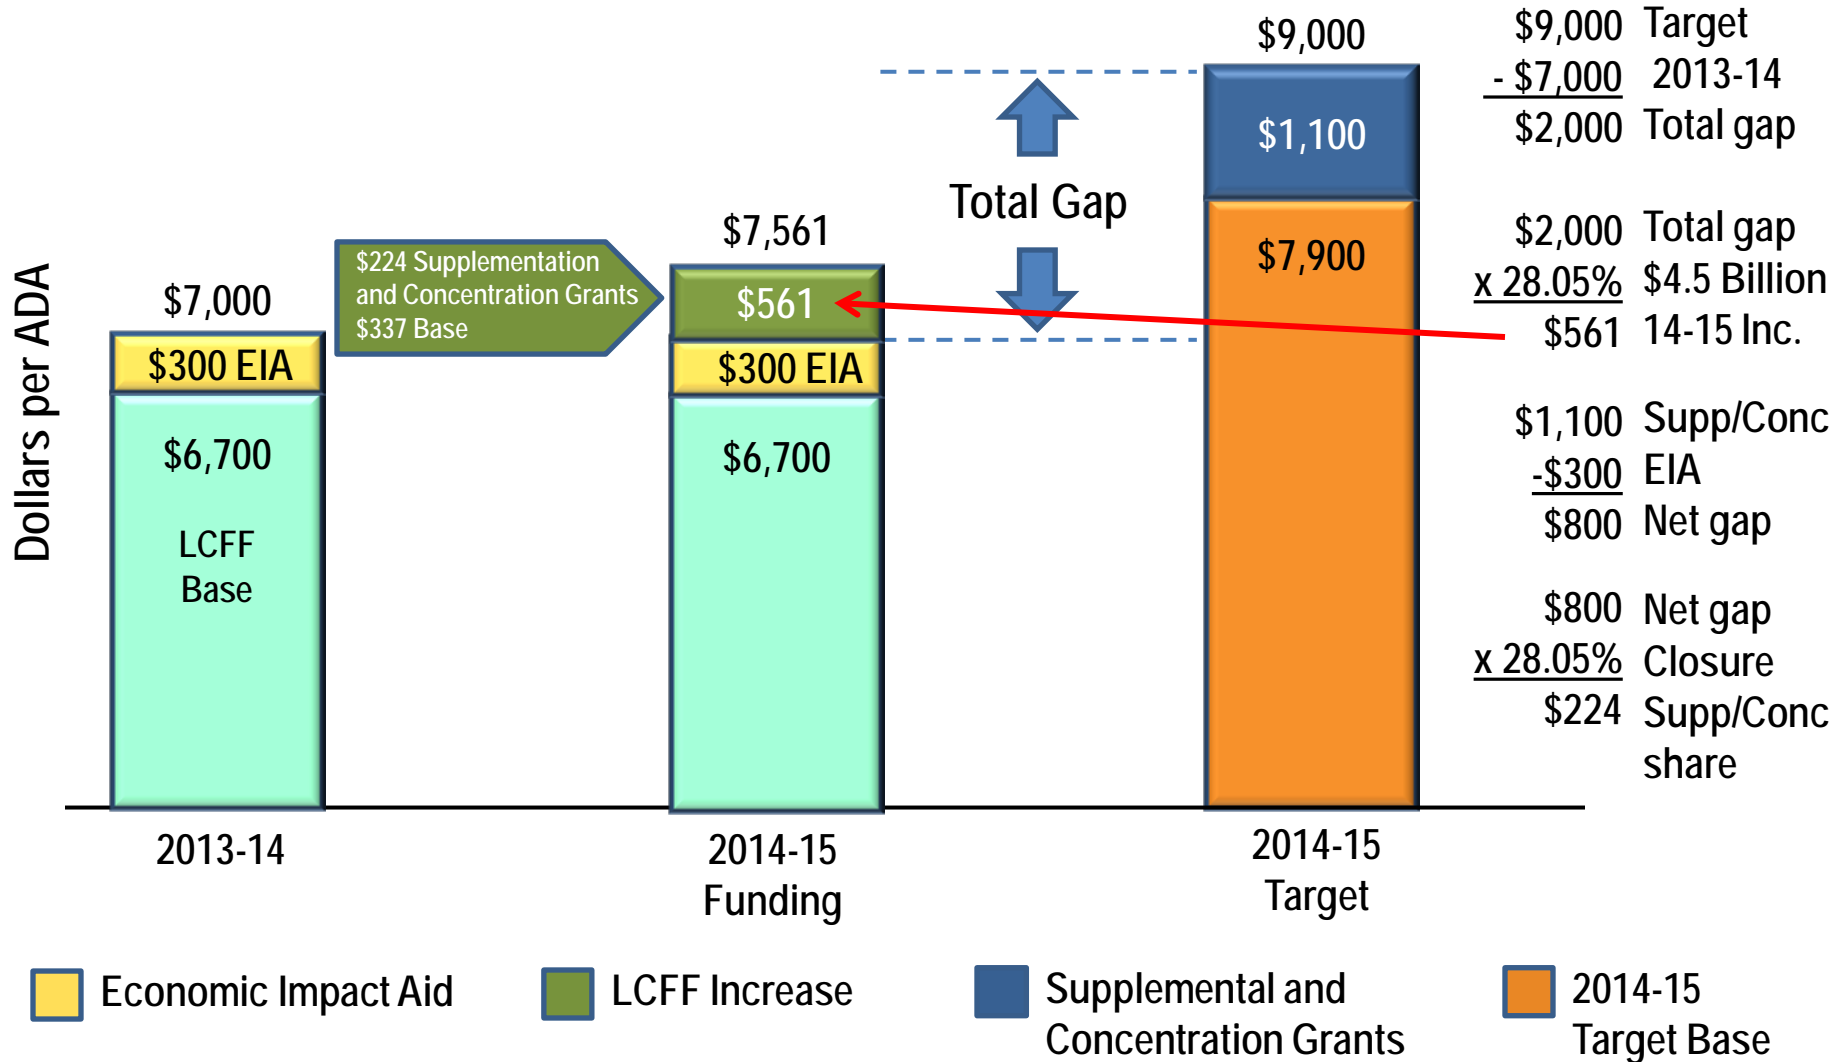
Dollars per ADA

$7,000

$300 EIA

$6,700

LCFF Base

2013-14

$224 Supplementation and Concentration Grants $337 Base

$7,561

$561

$300 EIA

$6,700

2014-15 Funding

Total Gap

$9,000

$1,100

$7,900

2014-15 Target

$9,000 Target
- $7,000 2013-14
$2,000 Total gap

$2,000 Total gap
x 28.05% $4.5 Billion
$561 14-15 Inc.

$1,100 Supp/Conc
-$300 EIA
$800 Net gap

$800 Net gap
x 28.05% Closure
$224 Supp/Conc share

Economic Impact Aid

LCFF Increase

Supplemental and Concentration Grants

2014-15 Target Base